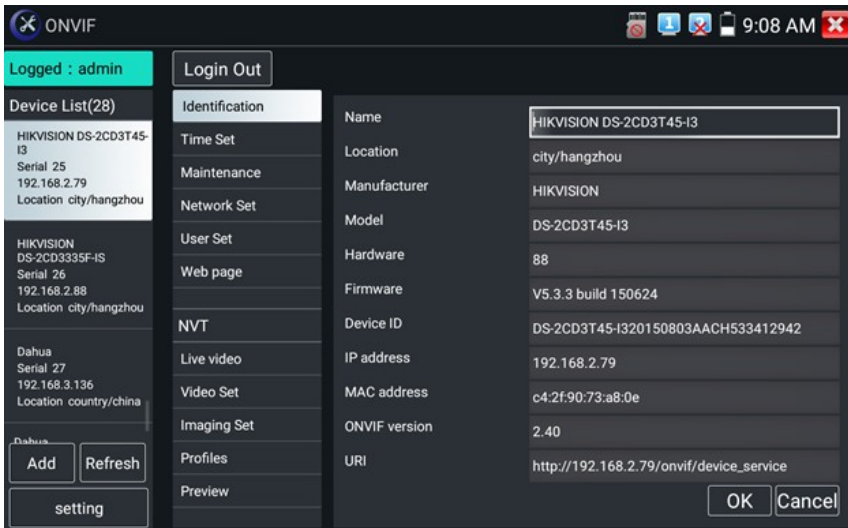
ONVIF

9:08 AM

Logged : admin

Login Out

Device List(28)

HIKVISION DS-2CD3T45-I3
Serial 25
192.168.2.79
Location city/hangzhou

HIKVISION DS-2CD3335F-IS
Serial 26
192.168.2.88
Location city/hangzhou

Dahua
Serial 27
192.168.3.136
Location country/china

Dahua

Add

Refresh

setting

Identification
Time Set
Maintenance
Network Set
User Set
Web page

NVT
Live video
Video Set
Imaging Set
Profiles
Preview

| | |
|---|---|
| Name | HIKVISION DS-2CD3T45-I3 |
| Location | city/hangzhou |
| Manufacturer | HIKVISION |
| Model | DS-2CD3T45-I3 |
| Hardware | 88 |
| Firmware | V5.3.3 build 150624 |
| Device ID | DS-2CD3T45-I320150803AACH533412942 |
| IP address | 192.168.2.79 |
| MAC address | c4:2f:90:73:a8:0e |
| ONVIF version | 2.40 |
| URI | http://192.168.2.79/onvif/device_service |

OK

Cancel